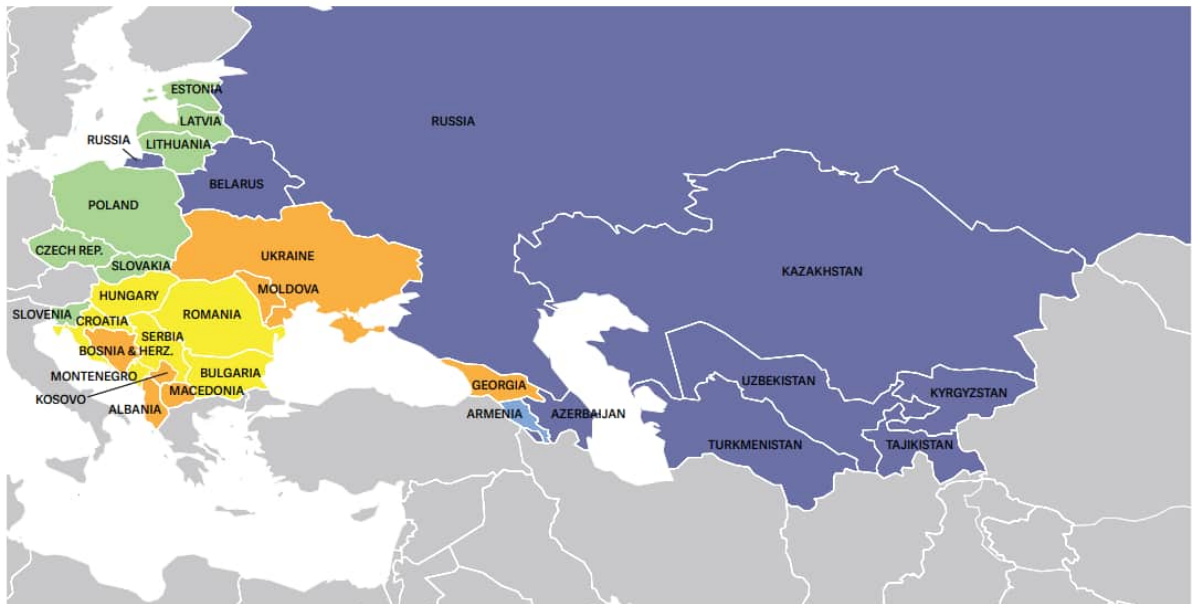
ESTONIA
LATVIA
RUSSIA
LITHUANIA
RUSSIA
BELARUS
POLAND
UKRAINE
CZECH REP.
SLOVAKIA
MOLDOVA
HUNGARY
ROMANIA
SLOVENIA
CROATIA
SERBIA
BOSNIA & HERZ.
MONTENEGRO
BULGARIA
KOSOVO
MACEDONIA
ALBANIA
GEORGIA
ARMENIA
AZERBAIJAN
KAZAKHSTAN
UZBEKISTAN
KYRGYZSTAN
TURKMENISTAN
TAJIKISTAN